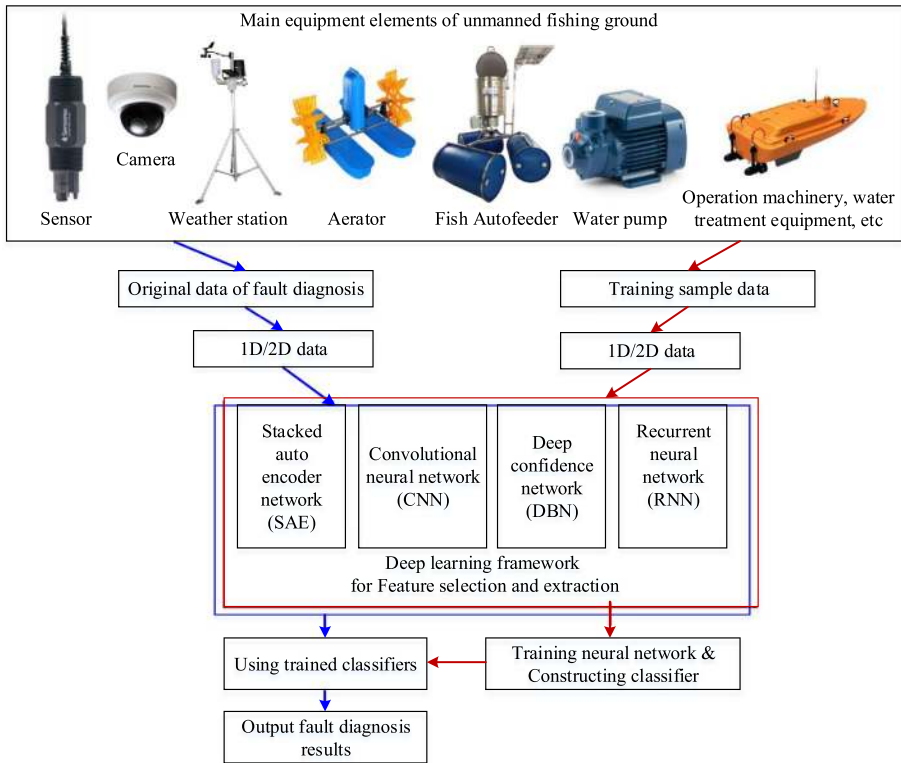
Main equipment elements of unmanned fishing ground

Sensor

Camera

Weather station

Aerator

Fish Autofeeder

Water pump

Operation machinery, water treatment equipment, etc

Original data of fault diagnosis

Training sample data

1D/2D data

1D/2D data

Stacked auto encoder network (SAE)

Convolutional neural network (CNN)

Deep confidence network (DBN)

Recurrent neural network (RNN)

Deep learning framework for Feature selection and extraction

Using trained classifiers

Training neural network & Constructing classifier

Output fault diagnosis results